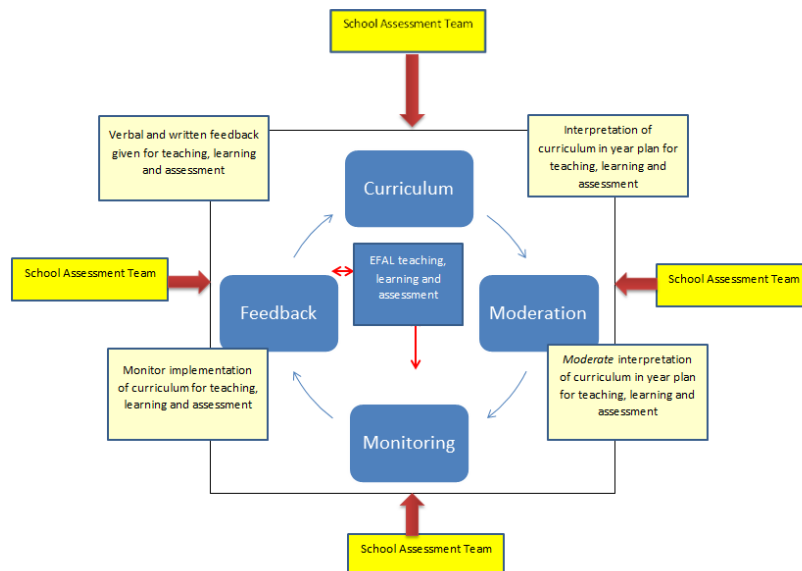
School Assessment Team

Verbal and written feedback given for teaching, learning and assessment

Interpretation of curriculum in year plan for teaching, learning and assessment

Curriculum

School Assessment Team

EFAL teaching, learning and assessment

School Assessment Team

Feedback

Moderation

Monitor implementation of curriculum for teaching, learning and assessment

*Moderate* interpretation of curriculum in year plan for teaching, learning and assessment

Monitoring

School Assessment Team